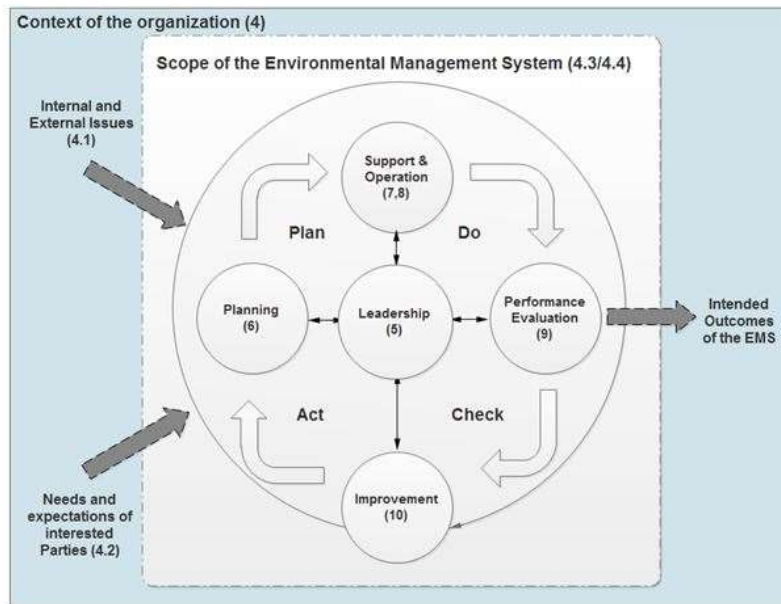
Context of the organization (4)

Scope of the Environmental Management System (4.3/4.4)

Internal and External Issues (4.1)

Support & Operation (7,8)

Plan

Do

Planning (6)

Leadership (5)

Performance Evaluation (9)

Intended Outcomes of the EMS

Act

Check

Improvement (10)

Needs and expectations of interested Parties (4.2)